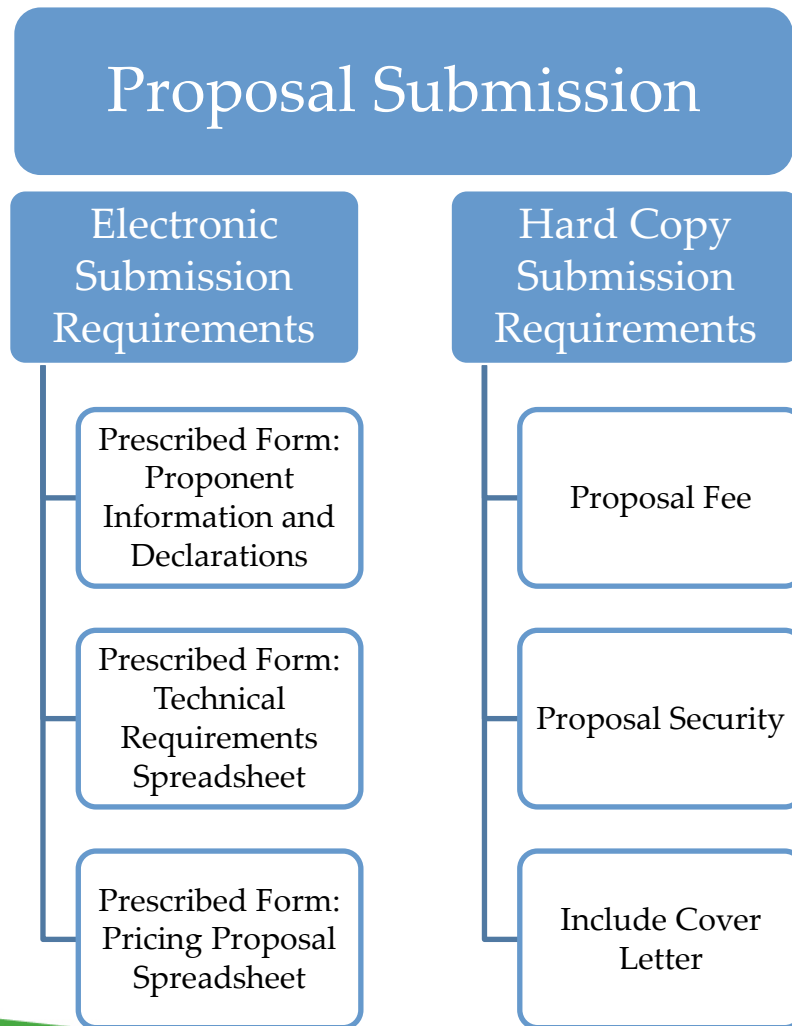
Proposal Submission

Electronic Submission Requirements

Prescribed Form: Proponent Information and Declarations

Prescribed Form: Technical Requirements Spreadsheet

Prescribed Form: Pricing Proposal Spreadsheet

Hard Copy Submission Requirements

Proposal Fee

Proposal Security

Include Cover Letter